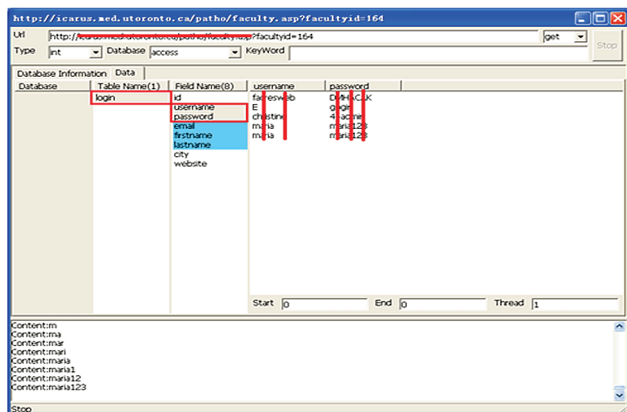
http://icarus.med.utoronto.ca/patho/faculty.asp?facultyid=164

Url http://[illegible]?facultyid=164 get Stop

Type int Database access KeyWord

Database Information Data

| Database | Table Name(1) | Field Name(8) | username | password |
|---|---|---|---|---|
| | login | id | fa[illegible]web | D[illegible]K |
| | | username | E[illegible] | g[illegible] |
| | | password | c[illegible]e | 4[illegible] |
| | | email | ma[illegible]a | mar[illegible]123 |
| | | firstname | maria | maria123 |
| | | lastname | | |
| | | city | | |
| | | website | | |

Start 0 End 0 Thread 1

Content:m
Content:ma
Content:mar
Content:mari
Content:maria
Content:maria1
Content:maria12
Content:maria123

Stop